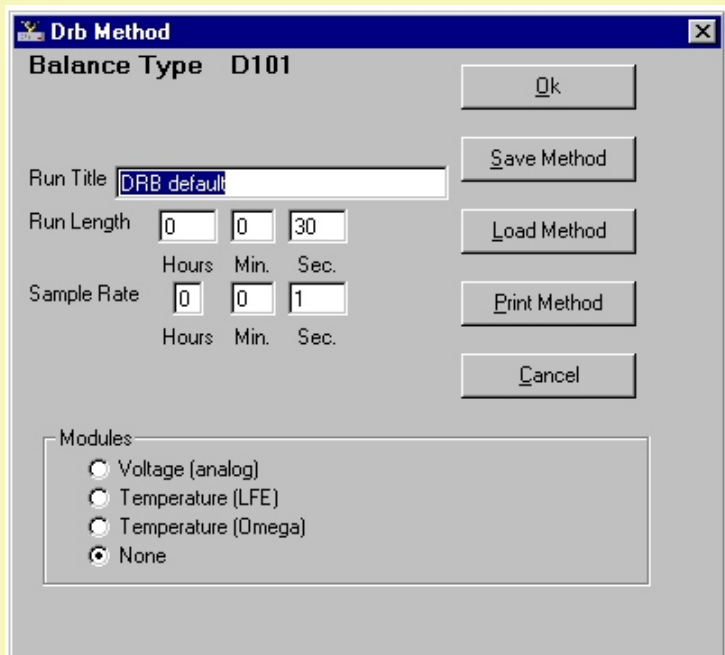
Drb Method

Balance Type D101

Ok

Save Method

Load Method

Print Method

Cancel

Run Title DRB default

Run Length 0 0 30

Hours Min. Sec.

Sample Rate 0 0 1

Hours Min. Sec.

Modules

Voltage (analog)

Temperature (LFE)

Temperature (Omega)

None